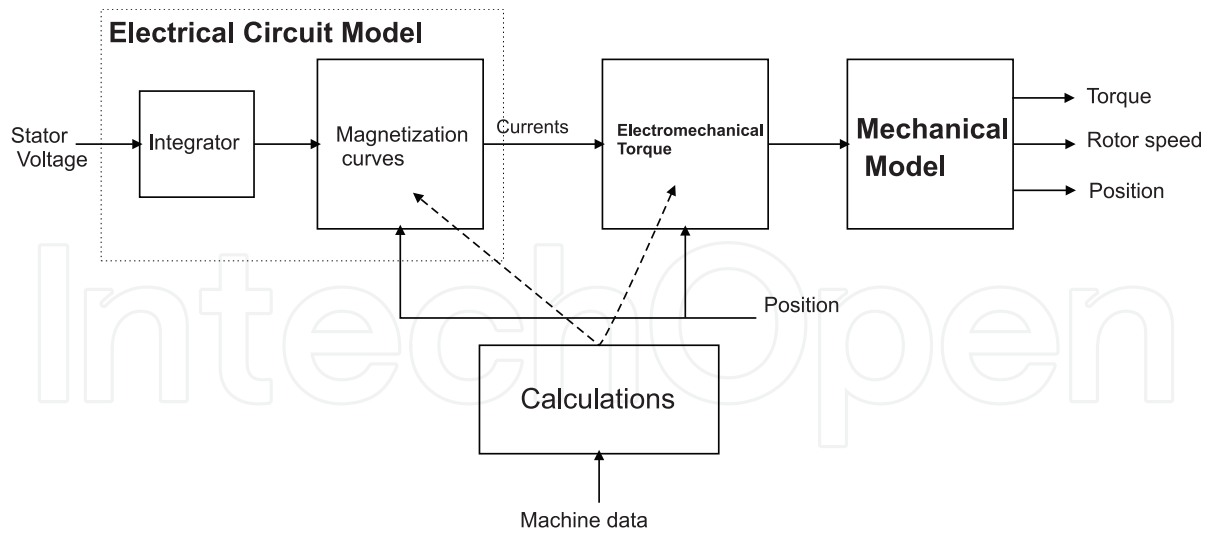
Electrical Circuit Model

Stator Voltage

Integrator

Magnetization curves

Currents

Electromechanical Torque

Mechanical Model

Torque

Rotor speed

Position

Position

Calculations

Machine data

IntechOpen